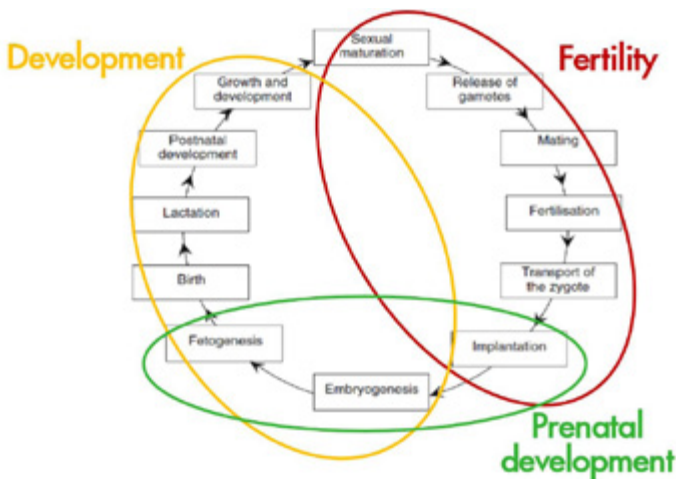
Development

Fertility

Sexual maturation

Release of gametes

Mating

Fertilisation

Transport of the zygote

Implantation

Embryogenesis

Fetogenesis

Birth

Lactation

Postnatal development

Growth and development

Prenatal development